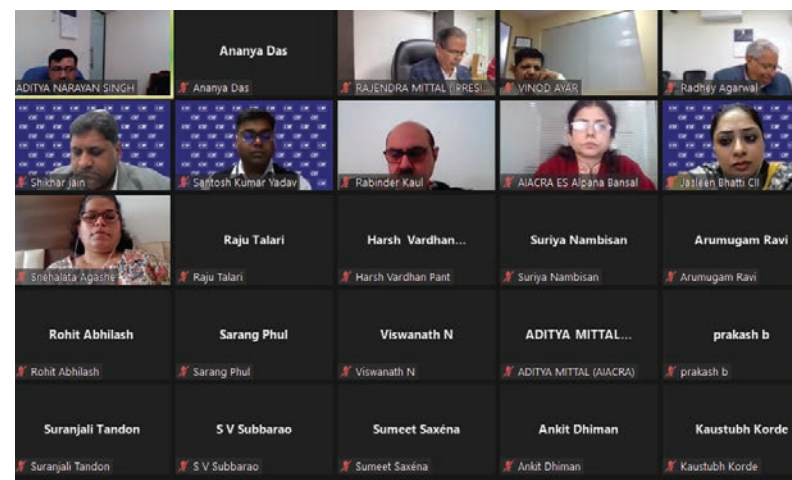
ADITYA NARAYAN SINGH

Ananya Das
Ananya Das

RAJENDRA MITTAL (PRESI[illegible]

VINOD AYAR

Radhey Agarwal

Shikhar Jain

Santosh Kumar Yadav

Rabinder Kaul

AIACRA ES Alpana Bansal

Jasleen Bhatti CII

Snehalata Agashe

Raju Talari
Raju Talari

Harsh Vardhan...
Harsh Vardhan Pant

Suriya Nambisan
Suriya Nambisan

Arumugam Ravi
Arumugam Ravi

Rohit Abhilash
Rohit Abhilash

Sarang Phul
Sarang Phul

Viswanath N
Viswanath N

ADITYA MITTAL...
ADITYA MITTAL (AIACRA)

prakash b
prakash b

Suranjali Tandon
Suranjali Tandon

S V Subbarao
S V Subbarao

Sumeet Saxéna
Sumeet Saxéna

Ankit Dhiman
Ankit Dhiman

Kaustubh Korde
Kaustubh Korde